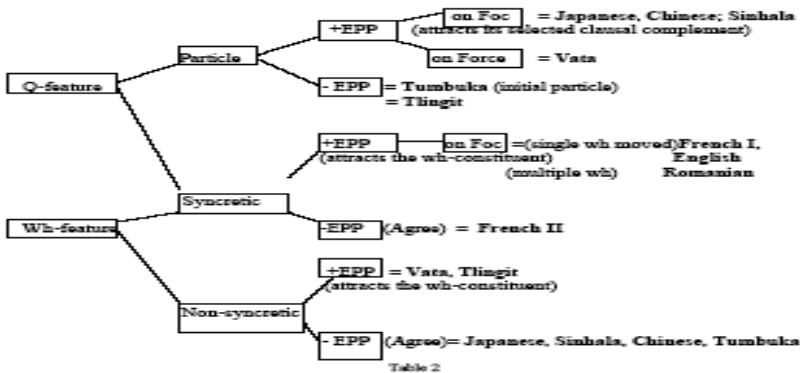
Q-feature

Particle

+EPP

on Foc = Japanese, Chinese; Sinhala
(attracts its selected clausal complement)

on Force = Vata

- EPP = Tumbuka (initial particle)
= Tlingit

Wh-feature

Syncretic

+EPP

on Foc =(single wh moved)French I,
(attracts the wh-constituent) English
(multiple wh) Romanian

-EPP (Agree) = French II

Non-syncretic

+EPP = Vata, Tlingit
(attracts the wh-constituent)

- EPP (Agree)= Japanese, Sinhala, Chinese, Tumbuka

Table 2